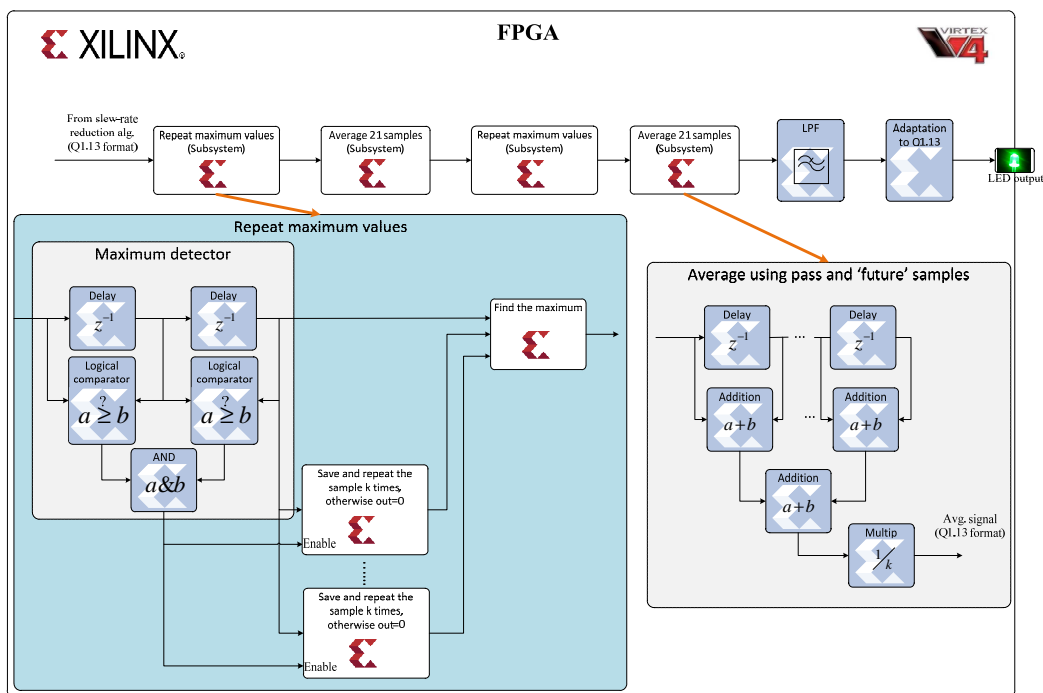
XILINX

FPGA

VIRTEX 4

From slew-rate reduction alg. (Q1.13 format)

Repeat maximum values (Subsystem)

Average 21 samples (Subsystem)

Repeat maximum values (Subsystem)

Average 21 samples (Subsystem)

LPF

Adaptation to Q1.13

LED output

Repeat maximum values

Maximum detector

Delay $z^{-1}$

Delay $z^{-1}$

Logical comparator $a \overset{?}{\geq} b$

Logical comparator $a \overset{?}{\geq} b$

AND $a\&b$

Find the maximum

Save and repeat the sample k times, otherwise out=0

Enable

Save and repeat the sample k times, otherwise out=0

Enable

Average using pass and 'future' samples

Delay $z^{-1}$

...

Delay $z^{-1}$

Addition $a+b$

...

Addition $a+b$

Addition $a+b$

Multip $\frac{1}{k}$

Avg. signal (Q1.13 format)